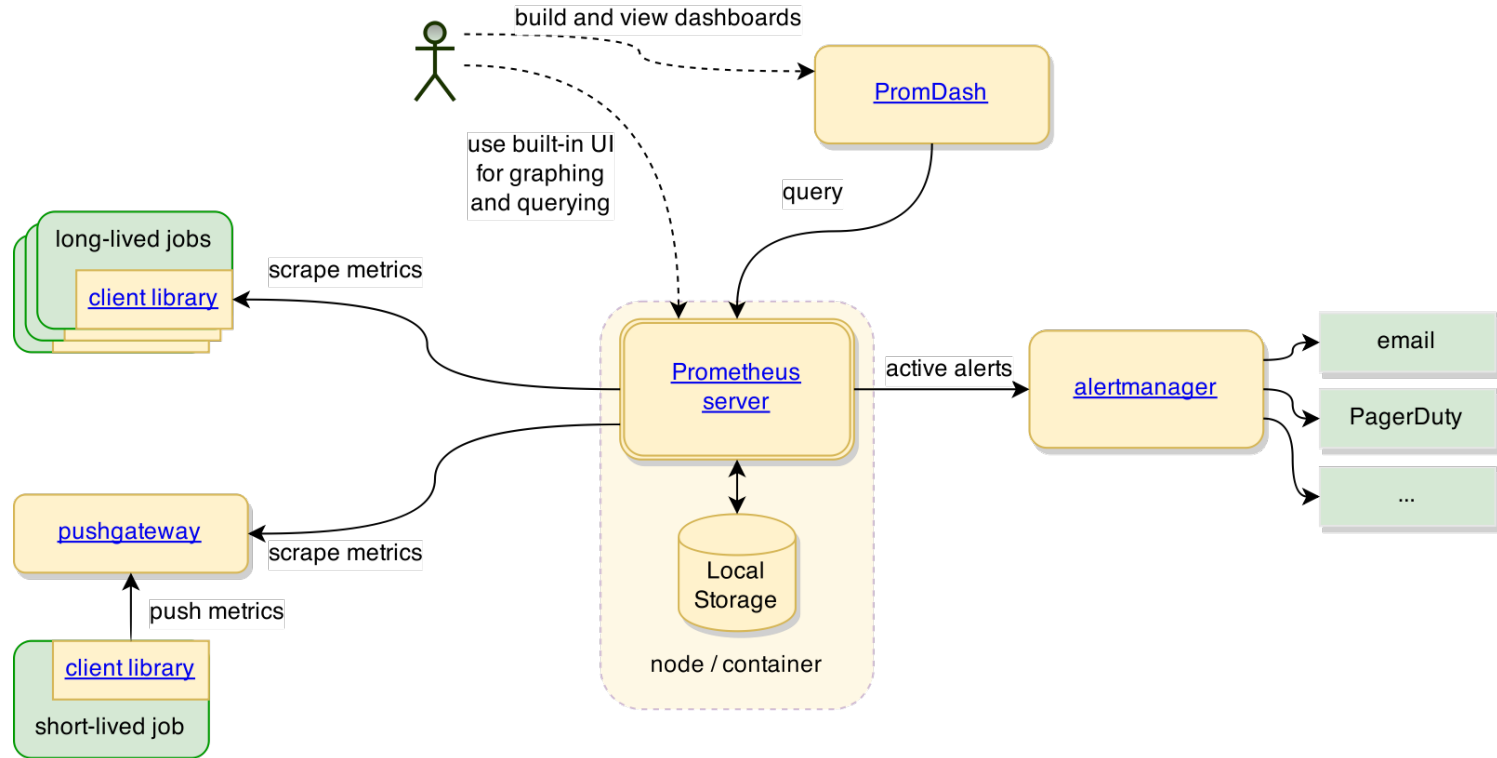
build and view dashboards

PromDash

use built-in UI for graphing and querying

query

long-lived jobs

client library

scrape metrics

Prometheus server

active alerts

alertmanager

email

PagerDuty

...

Local Storage

node / container

pushgateway

scrape metrics

push metrics

client library

short-lived job